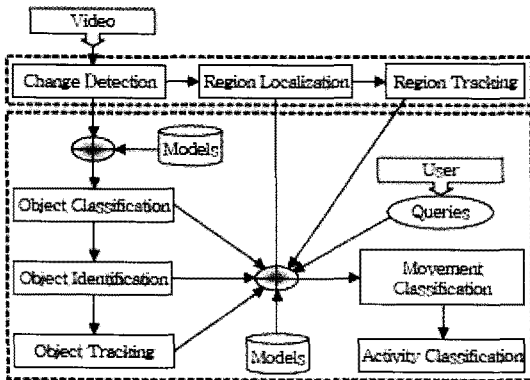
Video

Change Detection

Region Localization

Region Tracking

Models

User

Object Classification

Queries

Object Identification

Movement Classification

Object Tracking

Models

Activity Classification